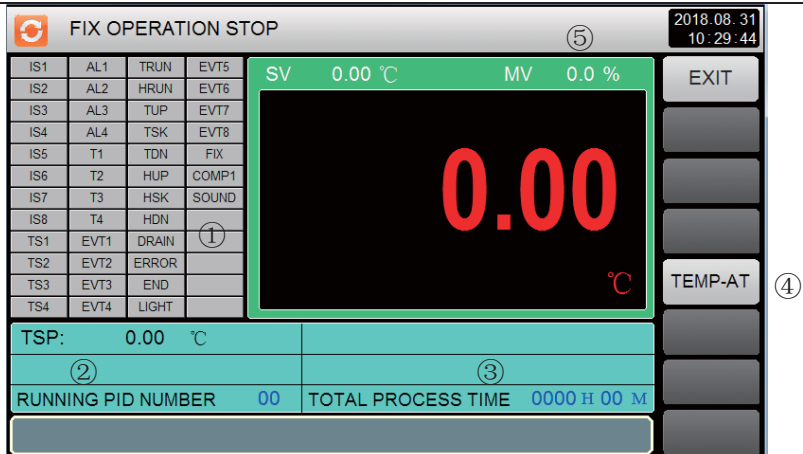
FIX OPERATION STOP

2018.08.31
10:29:44

⑤

| IS1 | AL1 | TRUN | EVT5 |
|---|---|---|---|
| IS2 | AL2 | HRUN | EVT6 |
| IS3 | AL3 | TUP | EVT7 |
| IS4 | AL4 | TSK | EVT8 |
| IS5 | T1 | TDN | FIX |
| IS6 | T2 | HUP | COMP1 |
| IS7 | T3 | HSK | SOUND |
| IS8 | T4 | HDN | |
| TS1 | EVT1 | DRAIN | |
| TS2 | EVT2 | ERROR | |
| TS3 | EVT3 | END | |
| TS4 | EVT4 | LIGHT | |

①

SV 0.00 ℃ MV 0.0 %

0.00

℃

EXIT

TEMP-AT

④

TSP: 0.00 ℃

②

③

RUNNING PID NUMBER 00

TOTAL PROCESS TIME 0000 H 00 M